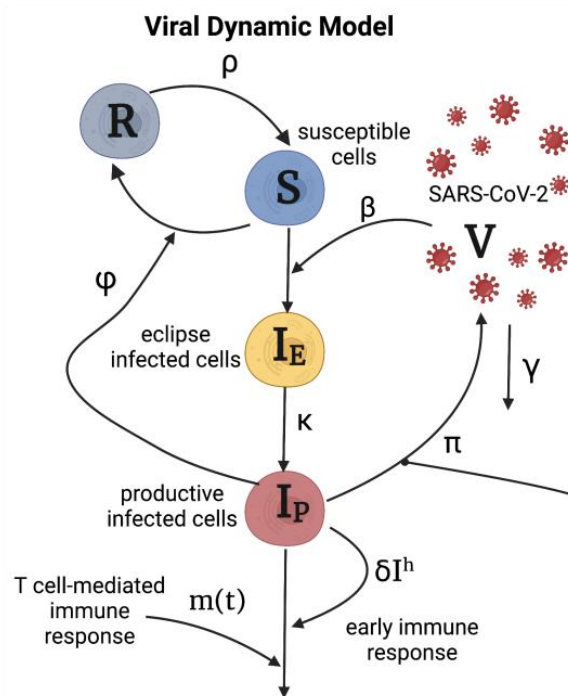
Viral Dynamic Model

$\rho$

R

susceptible cells

S

SARS-CoV-2

$\beta$

V

$\varphi$

eclipse infected cells

$I_E$

$\gamma$

$\kappa$

$\pi$

productive infected cells

$I_P$

$\delta I^h$

T cell-mediated immune response

$m(t)$

early immune response